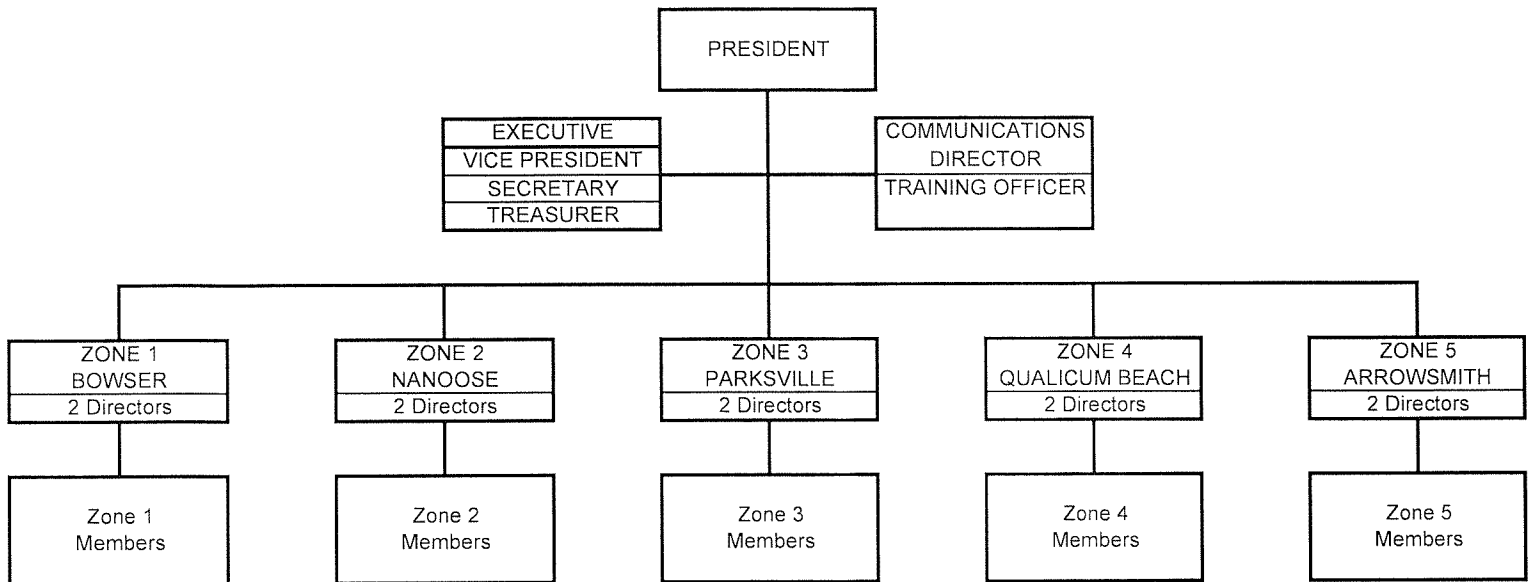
PRESIDENT

EXECUTIVE
VICE PRESIDENT
SECRETARY
TREASURER

COMMUNICATIONS DIRECTOR
TRAINING OFFICER

ZONE 1
BOWSER
2 Directors

ZONE 2
NANOOSE
2 Directors

ZONE 3
PARKSVILLE
2 Directors

ZONE 4
QUALICUM BEACH
2 Directors

ZONE 5
ARROWSMITH
2 Directors

Zone 1
Members

Zone 2
Members

Zone 3
Members

Zone 4
Members

Zone 5
Members